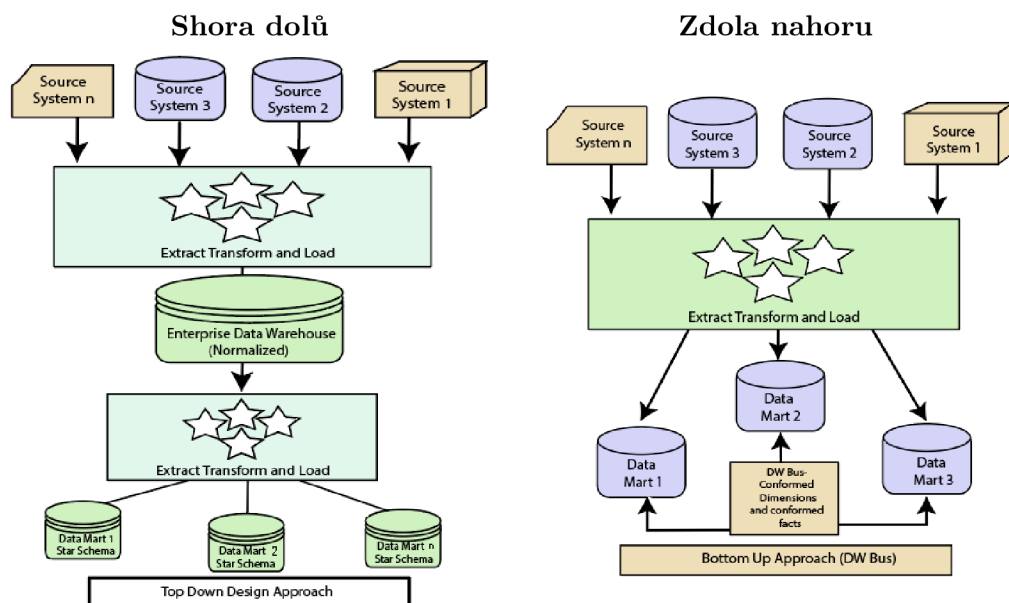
Shora dolů

Source System n

Source System 3

Source System 2

Source System 1

Extract Transform and Load

Enterprise Data Warehouse (Normalized)

Extract Transform and Load

Data Mart 1 Star Schema

Data Mart 2 Star Schema

Data Mart n Star Schema

Top Down Design Approach

Zdola nahoru

Source System n

Source System 3

Source System 2

Source System 1

Extract Transform and Load

Data Mart 2

Data Mart 1

DW Bus-Conformed Dimensions and conformed facts

Data Mart 3

Bottom Up Approach (DW Bus)